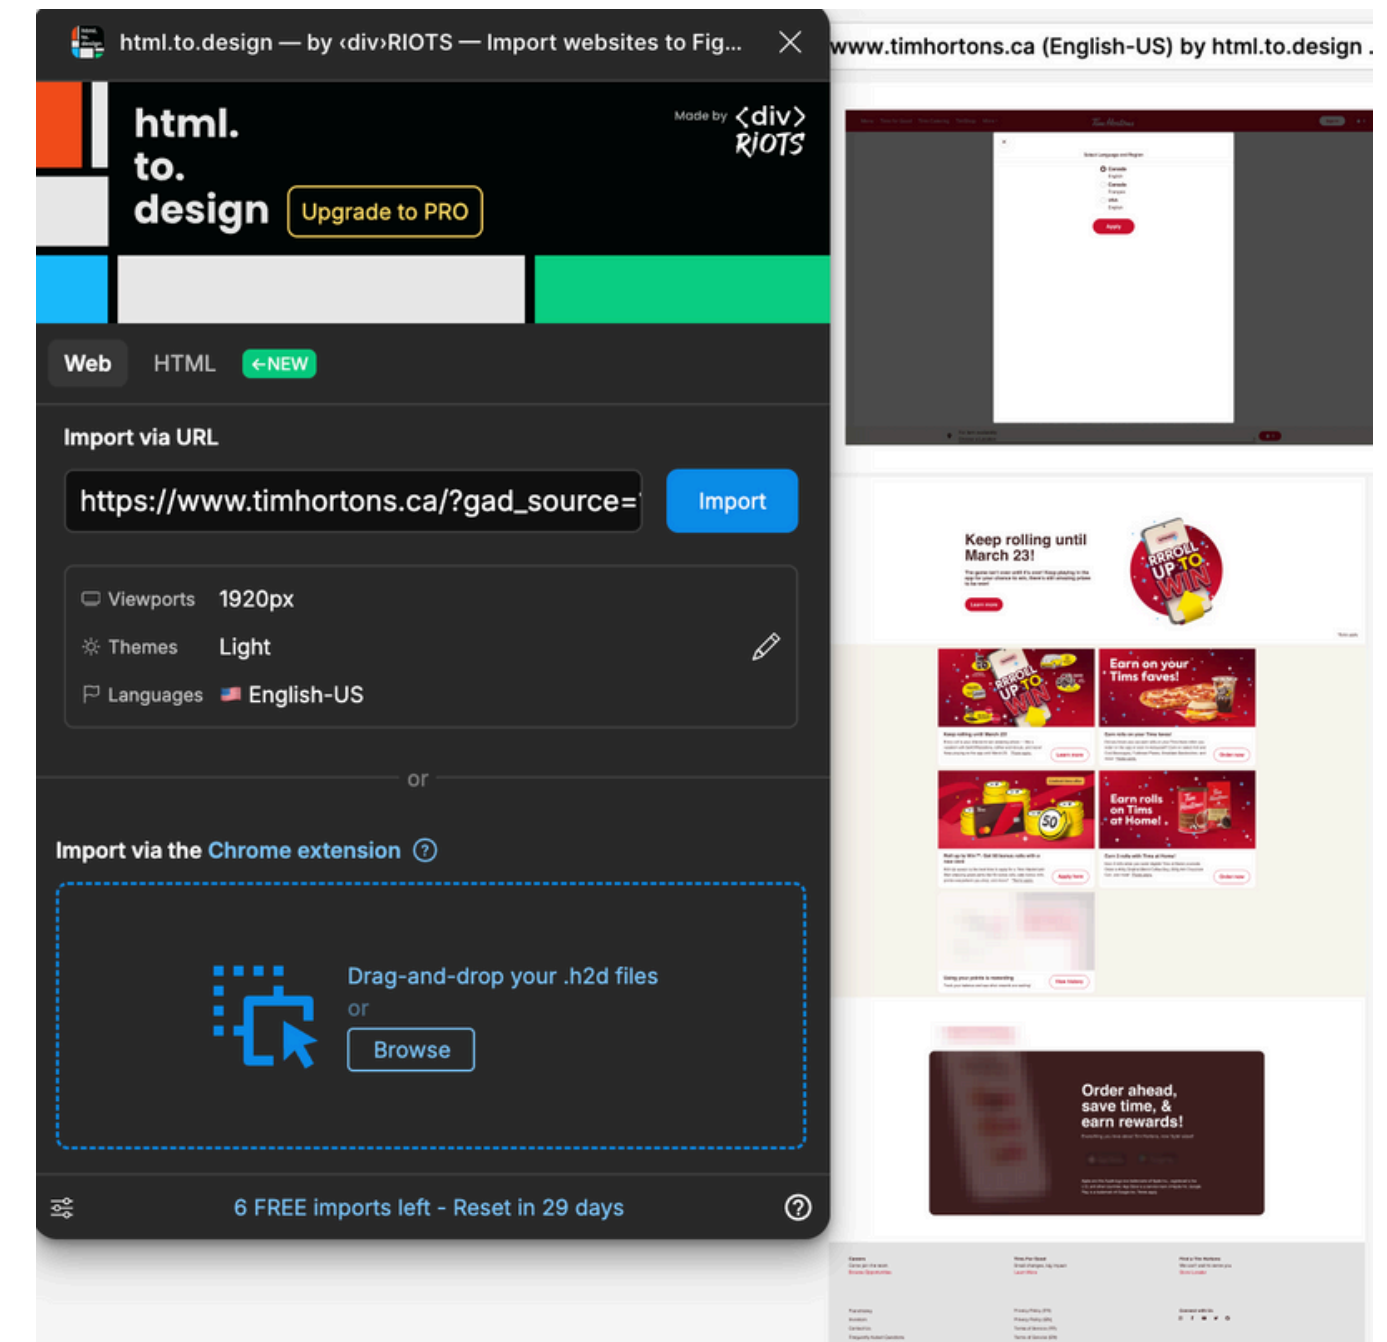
html.to.design — by ‹div›RIOTS — Import websites to Fig...

www.timhortons.ca (English-US) by html.to.design .

html.
to.
design

Upgrade to PRO

Made by ‹div› RIOTS

Web HTML ←NEW

Import via URL

https://www.timhortons.ca/?gad_source=

Import

Viewports 1920px

Themes Light

Languages English-US

or

Import via the Chrome extension ?

Drag-and-drop your .h2d files
or
Browse

6 FREE imports left - Reset in 29 days

Keep rolling until March 23!

RRROLL UP TO WIN

Earn on your Tims faves!

RRROLL UP TO WIN

Earn rolls on Tims at Home!

Order ahead, save time, & earn rewards!